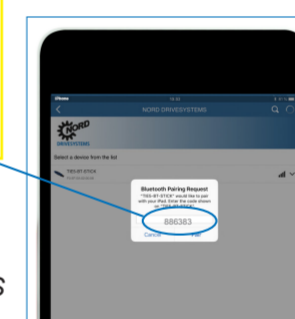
iPhone
NORD DRIVESYSTEMS
NORD
DRIVESYSTEMS
Select a device from the list
TIES-BT-STICK
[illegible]
Bluetooth Pairing Request
"TIES-BT-STICK" would like to pair with your iPad. Enter the code shown on "TIES-BT-STICK".
886383
Cancel
Pair
s